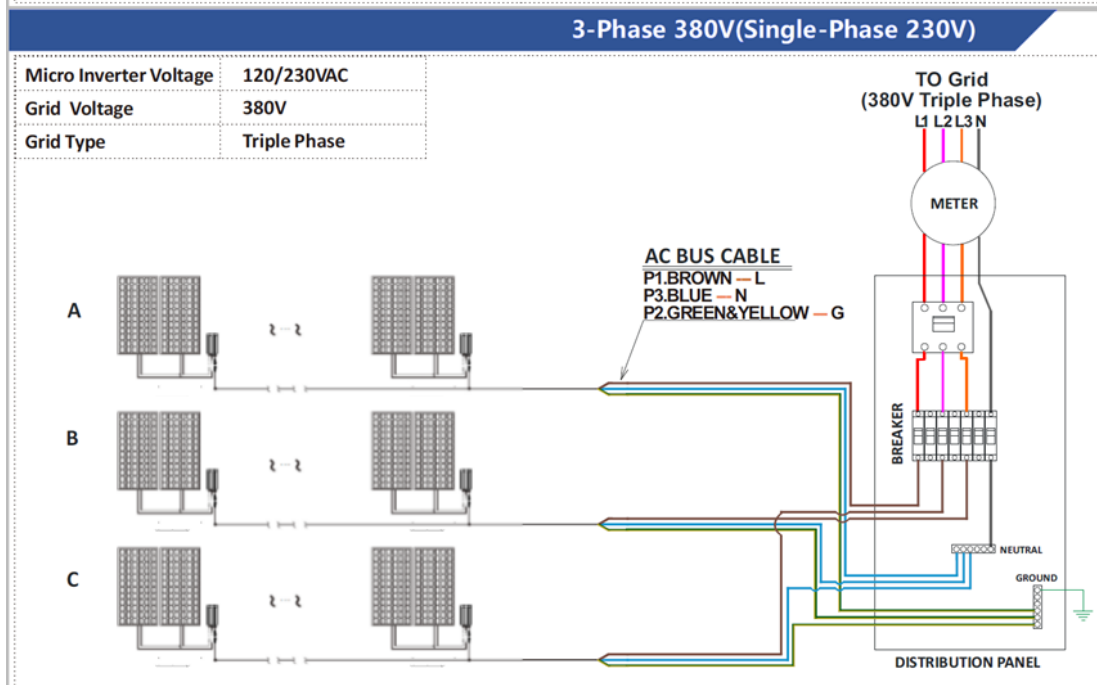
3-Phase 380V(Single-Phase 230V)

| Micro Inverter Voltage | 120/230VAC |
|---|---|
| Grid Voltage | 380V |
| Grid Type | Triple Phase |

TO Grid
(380V Triple Phase)
L1 L2 L3 N

METER

AC BUS CABLE
P1.BROWN — L
P3.BLUE — N
P2.GREEN&YELLOW — G

A

B

C

BREAKER

NEUTRAL

GROUND

DISTRIBUTION PANEL